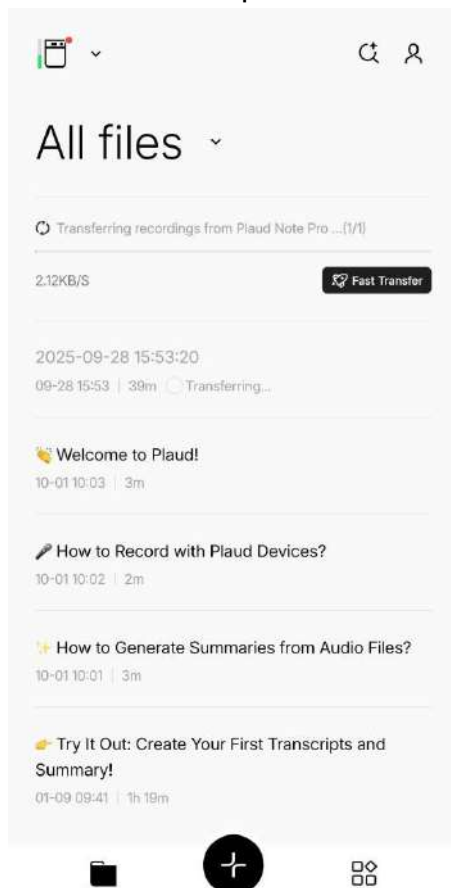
All files

Transferring recordings from Plaud Note Pro ...(1/1)

2.12KB/S

Fast Transfer

2025-09-28 15:53:20

09-28 15:53 | 39m Transferring...

👏 Welcome to Plaud!

10-01 10:03 | 3m

🎤 How to Record with Plaud Devices?

10-01 10:02 | 2m

✨ How to Generate Summaries from Audio Files?

10-01 10:01 | 3m

👉 Try It Out: Create Your First Transcripts and Summary!

01-09 09:41 | 1h 19m